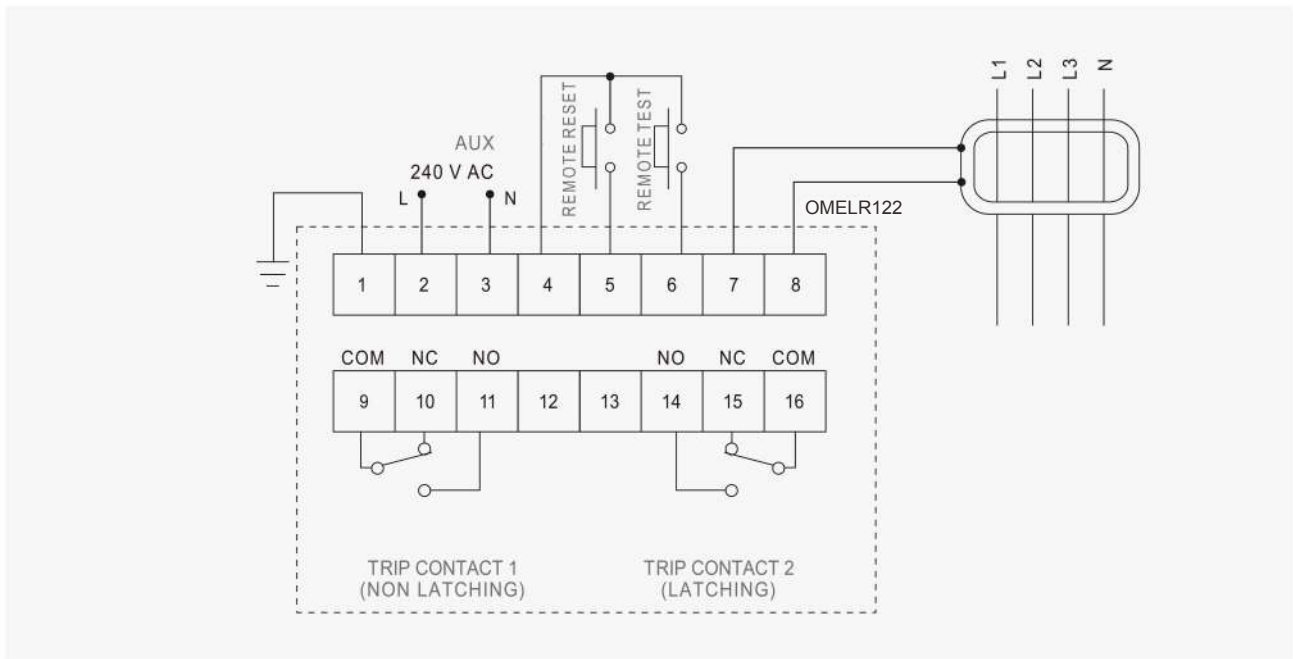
AUX
240 V AC
L
N
REMOTE RESET
REMOTE TEST
L1 L2 L3 N
OMELR122

| 1 | 2 | 3 | 4 | 5 | 6 | 7 | 8 |
|---|---|---|---|---|---|---|---|

COM NC NO NO NC COM

| 9 | 10 | 11 | 12 | 13 | 14 | 15 | 16 |
|---|---|---|---|---|---|---|---|

TRIP CONTACT 1
(NON LATCHING)

TRIP CONTACT 2
(LATCHING)